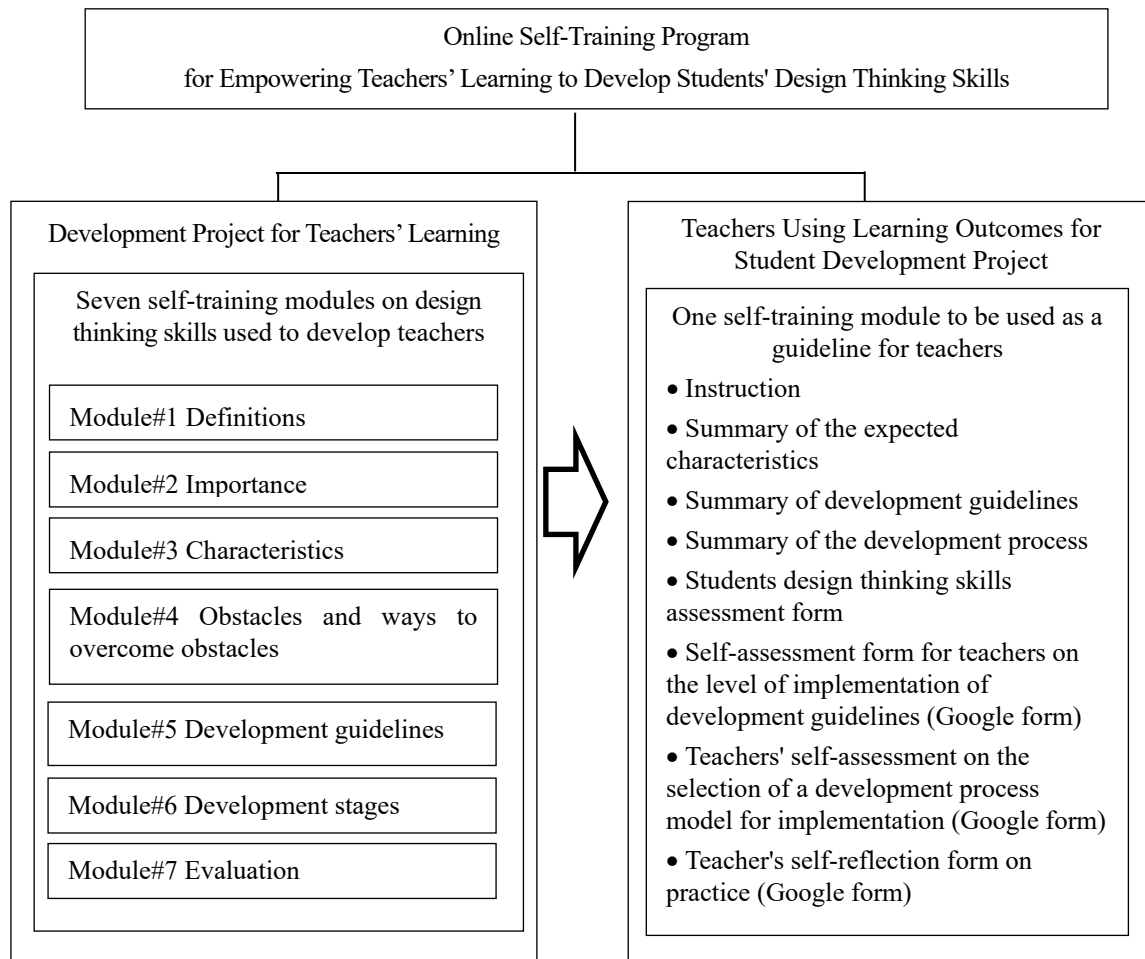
Online Self-Training Program
for Empowering Teachers' Learning to Develop Students' Design Thinking Skills

Development Project for Teachers' Learning

Seven self-training modules on design thinking skills used to develop teachers

Module#1 Definitions

Module#2 Importance

Module#3 Characteristics

Module#4 Obstacles and ways to overcome obstacles

Module#5 Development guidelines

Module#6 Development stages

Module#7 Evaluation

Teachers Using Learning Outcomes for Student Development Project

One self-training module to be used as a guideline for teachers

• Instruction

• Summary of the expected characteristics

• Summary of development guidelines

• Summary of the development process

• Students design thinking skills assessment form

• Self-assessment form for teachers on the level of implementation of development guidelines (Google form)

• Teachers' self-assessment on the selection of a development process model for implementation (Google form)

• Teacher's self-reflection form on practice (Google form)